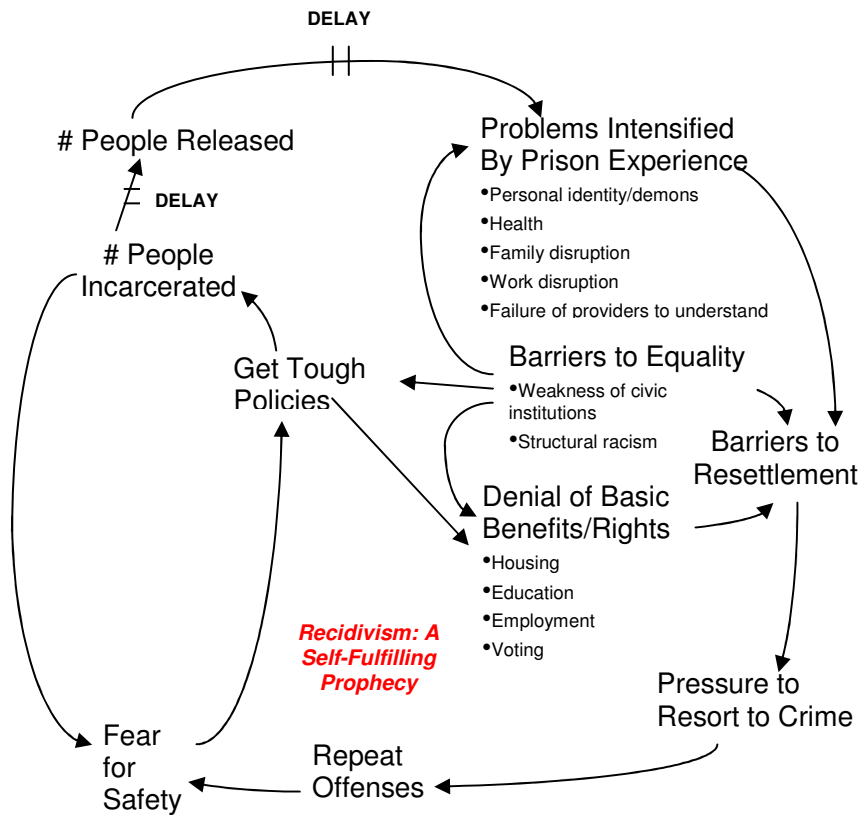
DELAY

# People Released

DELAY

# People Incarcerated

Problems Intensified By Prison Experience
•Personal identity/demons
•Health
•Family disruption
•Work disruption
•Failure of providers to understand

Get Tough Policies

Barriers to Equality
•Weakness of civic institutions
•Structural racism

Barriers to Resettlement

Denial of Basic Benefits/Rights
•Housing
•Education
•Employment
•Voting

Recidivism: A Self-Fulfilling Prophecy

Pressure to Resort to Crime

Fear for Safety

Repeat Offenses